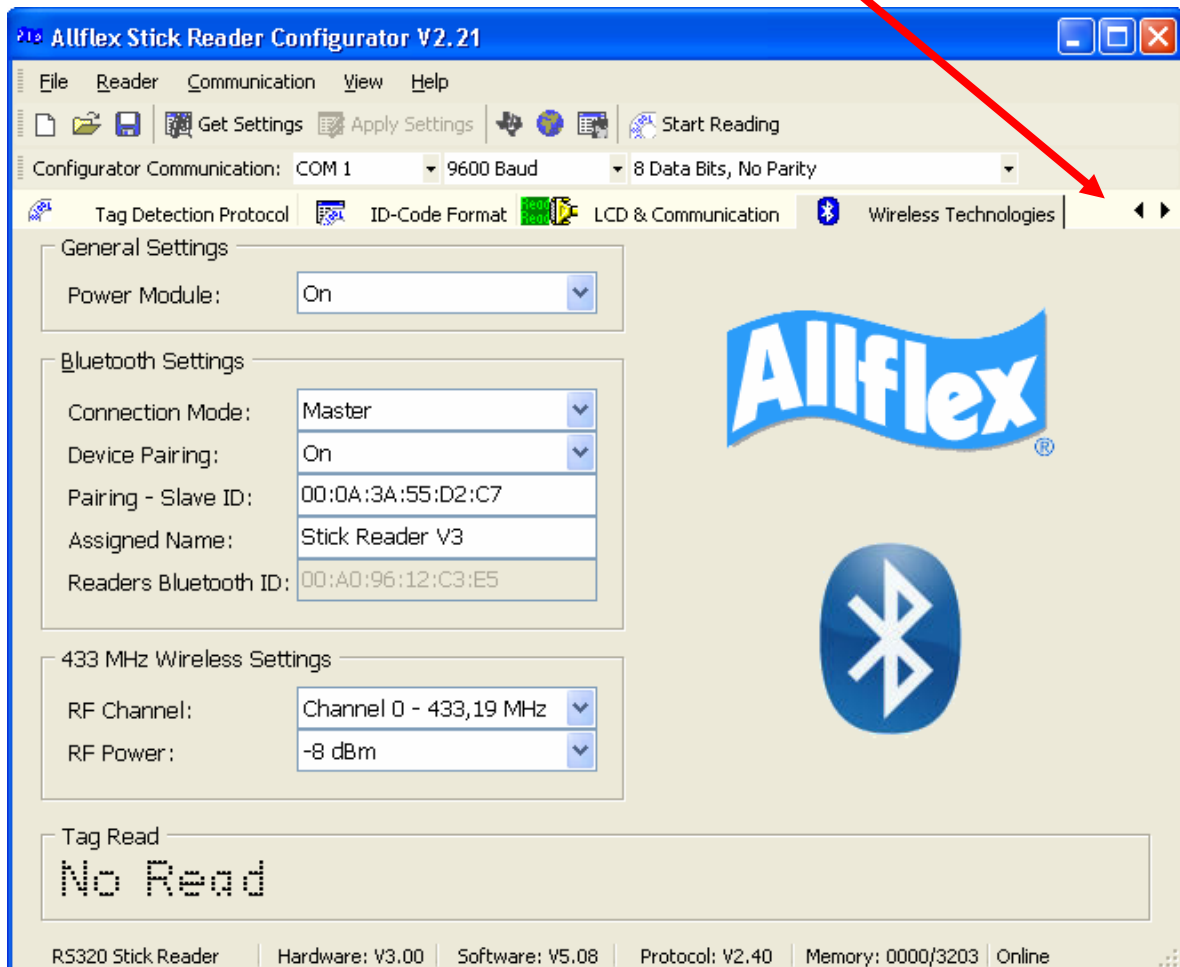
Allflex Stick Reader Configurator V2.21

File Reader Communication View Help

Get Settings Apply Settings Start Reading

Configurator Communication: COM 1 9600 Baud 8 Data Bits, No Parity

Tag Detection Protocol ID-Code Format LCD & Communication Wireless Technologies

General Settings
Power Module: On

Bluetooth Settings
Connection Mode: Master
Device Pairing: On
Pairing - Slave ID: 00:0A:3A:55:D2:C7
Assigned Name: Stick Reader V3
Readers Bluetooth ID: 00:A0:96:12:C3:E5

433 MHz Wireless Settings
RF Channel: Channel 0 - 433,19 MHz
RF Power: -8 dBm

Allflex®

Tag Read
No Read

RS320 Stick Reader | Hardware: V3.00 | Software: V5.08 | Protocol: V2.40 | Memory: 0000/3203 | Online